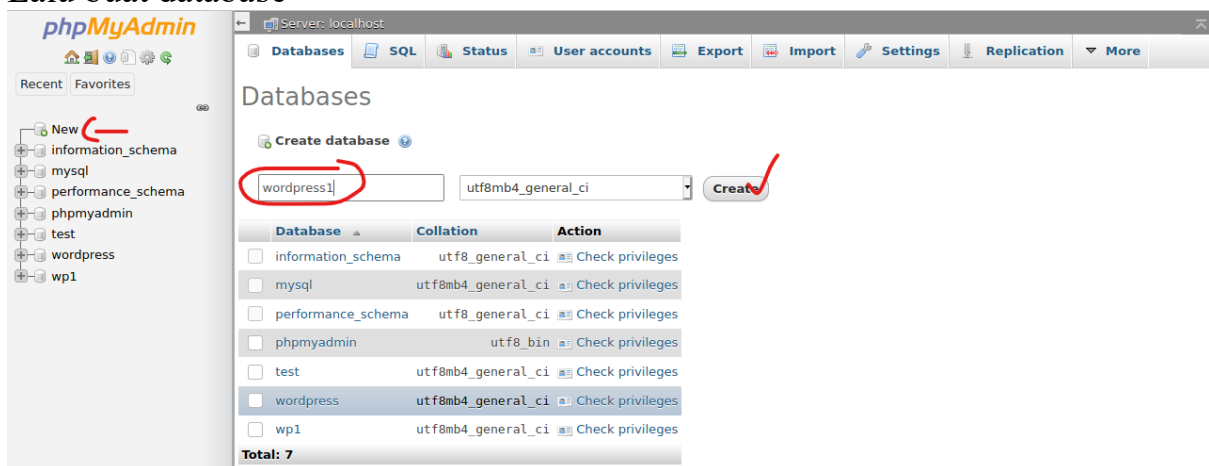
phpMyAdmin

Recent Favorites

New
information_schema
mysql
performance_schema
phpmyadmin
test
wordpress
wp1

Server: localhost

Databases SQL Status User accounts Export Import Settings Replication More

Databases

Create database

wordpress1 utf8mb4_general_ci Create

| | Database | Collation | Action |
|---|---|---|---|
| | information_schema | utf8_general_ci | Check privileges |
| | mysql | utf8mb4_general_ci | Check privileges |
| | performance_schema | utf8_general_ci | Check privileges |
| | phpmyadmin | utf8_bin | Check privileges |
| | test | utf8mb4_general_ci | Check privileges |
| | wordpress | utf8mb4_general_ci | Check privileges |
| | wp1 | utf8mb4_general_ci | Check privileges |

Total: 7